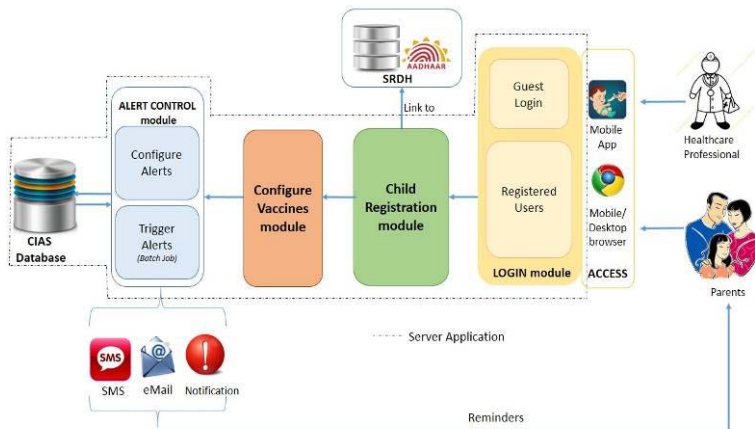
SRDH

AADHAAR

Link to

ALERT CONTROL module

Configure Alerts

Trigger Alerts
(Batch Job)

CIAS Database

Configure Vaccines module

Child Registration module

Guest Login

Registered Users

LOGIN module

Mobile App

Mobile/ Desktop browser

ACCESS

Healthcare Professional

Parents

SMS

SMS

eMail

Notification

Server Application

Reminders